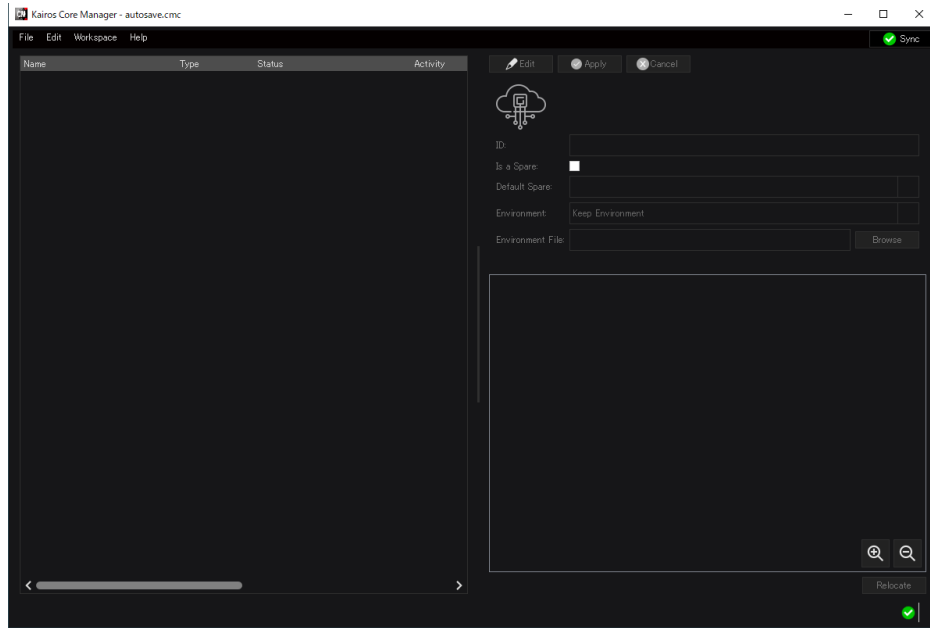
Kairos Core Manager - autosave.cmc

File Edit Workspace Help

Sync

| Name | Type | Status | Activity |
|---|---|---|---|

Edit Apply Cancel

ID:

Is a Spare:

Default Spare:

Environment: Keep Environment

Environment File: Browse

Relocate